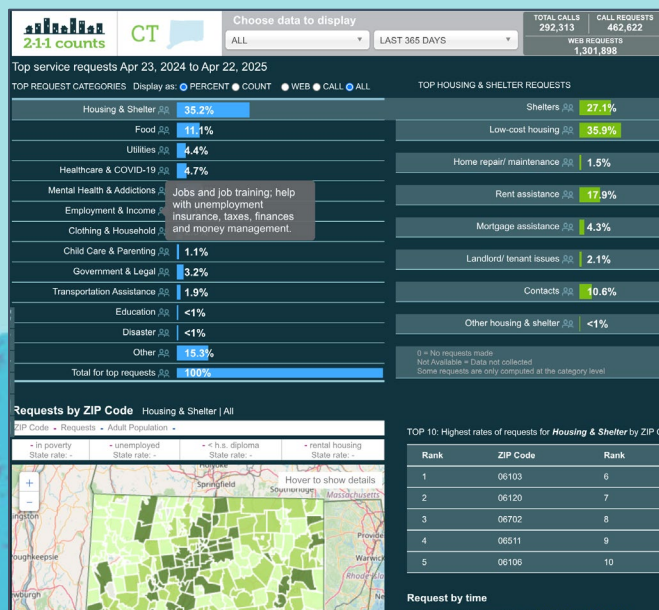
2-1-1 counts CT

Choose data to display
ALL
LAST 365 DAYS

TOTAL CALLS 292,313
CALL REQUESTS 462,622
WEB REQUESTS 1,301,898

Top service requests Apr 23, 2024 to Apr 22, 2025

TOP REQUEST CATEGORIES Display as: PERCENT COUNT WEB CALL ALL

| Category | Value |
|---|---|
| Housing & Shelter | 35.2% |
| Food | 11.1% |
| Utilities | 4.4% |
| Healthcare & COVID-19 | 4.7% |
| Mental Health & Addictions | |
| Employment & Income | |
| Clothing & Household | |
| Child Care & Parenting | 1.1% |
| Government & Legal | 3.2% |
| Transportation Assistance | 1.9% |
| Education | <1% |
| Disaster | <1% |
| Other | 15.3% |
| Total for top requests | 100% |

Jobs and job training; help with unemployment insurance, taxes, finances and money management.

TOP HOUSING & SHELTER REQUESTS

| Request | Value |
|---|---|
| Shelters | 27.1% |
| Low-cost housing | 35.9% |
| Home repair/ maintenance | 1.5% |
| Rent assistance | 17.9% |
| Mortgage assistance | 4.3% |
| Landlord/ tenant issues | 2.1% |
| Contacts | 10.6% |
| Other housing & shelter | <1% |

0 = No requests made
Not Available = Data not collected
Some requests are only computed at the category level

Requests by ZIP Code Housing & Shelter | All

ZIP Code - Requests - Adult Population -

- in poverty State rate: -
- unemployed State rate: -
- < h.s. diploma State rate: -
- rental housing State rate: -

Hover to show details
Springfield
Southbridge
Massachusetts
Providence
Warwick
Rhode Island
Poughkeepsie
ingston
wburgh

TOP 10: Highest rates of requests for Housing & Shelter by ZIP C

| Rank | ZIP Code | Rank |
|---|---|---|
| 1 | 06103 | 6 |
| 2 | 06120 | 7 |
| 3 | 06702 | 8 |
| 4 | 06511 | 9 |
| 5 | 06106 | 10 |

Request by time